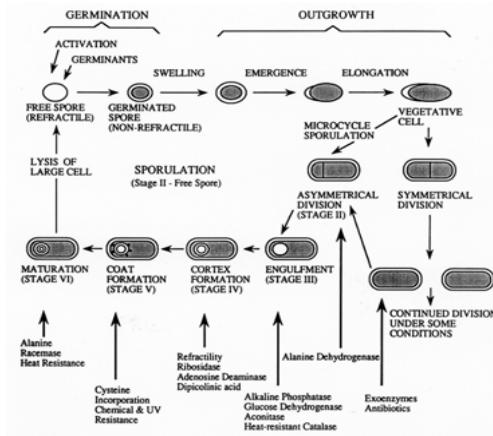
GERMINATION

OUTGROWTH

ACTIVATION

GERMINANTS

SWELLING

EMERGENCE

ELONGATION

FREE SPORE (REFRACTILE)

GERMINATED SPORE (NON-REFRACTILE)

VEGETATIVE CELL

MICROCYCLE SPORULATION

LYSIS OF LARGE CELL

SPORULATION (Stage II - Free Spore)

ASYMMETRICAL DIVISION (STAGE II)

SYMMETRICAL DIVISION

MATURATION (STAGE VI)

COAT FORMATION (STAGE V)

CORTEX FORMATION (STAGE IV)

ENGULFMENT (STAGE III)

CONTINUED DIVISION UNDER SOME CONDITIONS

Alanine Racemase Heat Resistance

Cysteine Incorporation Chemical & UV Resistance

Refractility Ribosidase Adenosine Deaminase Dipicolinic acid

Alanine Dehydrogenase

Alkaline Phosphatase Glucose Dehydrogenase Aconitase Heat-resistant Catalase

Exoenzymes Antibiotics